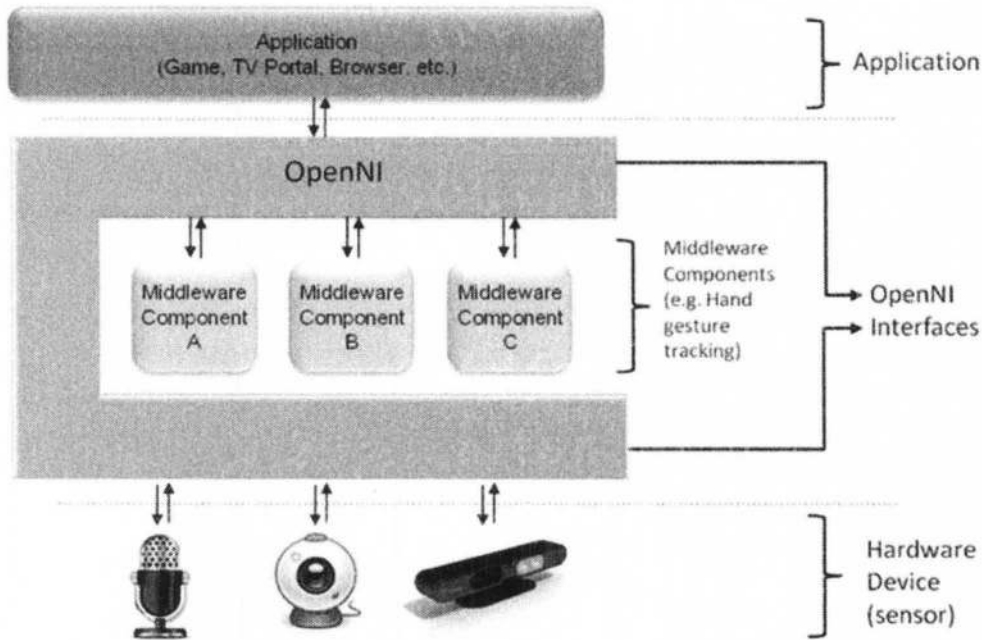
Application
(Game, TV Portal, Browser, etc.)

Application

OpenNI

Middleware Component A

Middleware Component B

Middleware Component C

Middleware Components (e.g. Hand gesture tracking)

OpenNI Interfaces

Hardware Device (sensor)